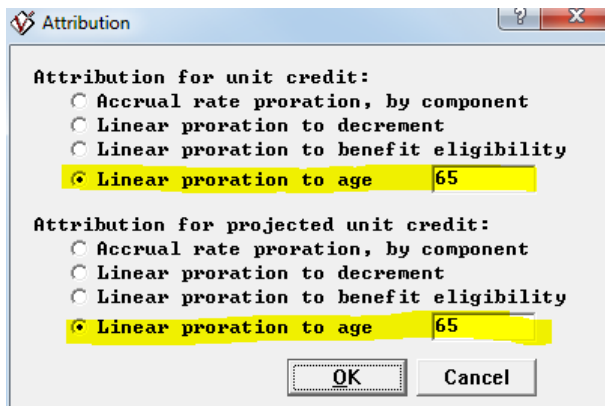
Attribution

?

X

Attribution for unit credit:
Accrual rate proration, by component
Linear proration to decrement
Linear proration to benefit eligibility
Linear proration to age 65

Attribution for projected unit credit:
Accrual rate proration, by component
Linear proration to decrement
Linear proration to benefit eligibility
Linear proration to age 65

OK
Cancel